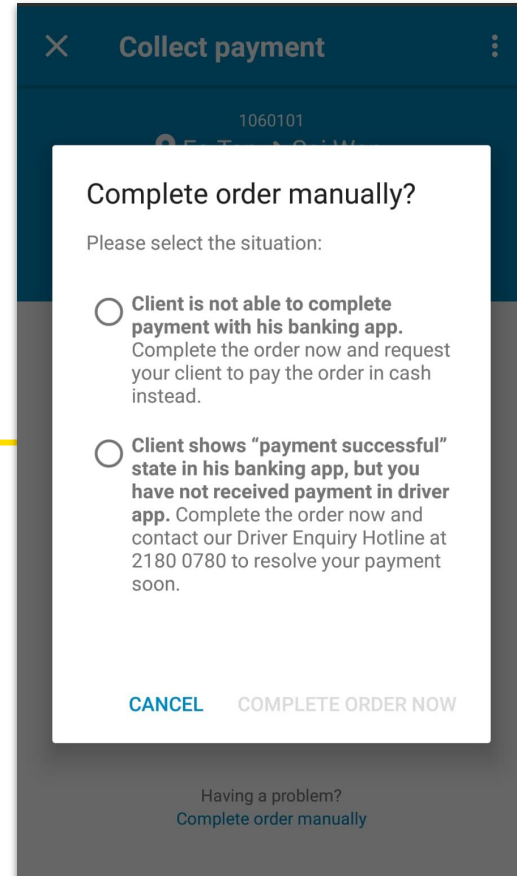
Collect payment

1060101

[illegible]

Complete order manually?

Please select the situation:

Client is not able to complete payment with his banking app. Complete the order now and request your client to pay the order in cash instead.

Client shows “payment successful” state in his banking app, but you have not received payment in driver app. Complete the order now and contact our Driver Enquiry Hotline at 2180 0780 to resolve your payment soon.

CANCEL COMPLETE ORDER NOW

Having a problem?
Complete order manually